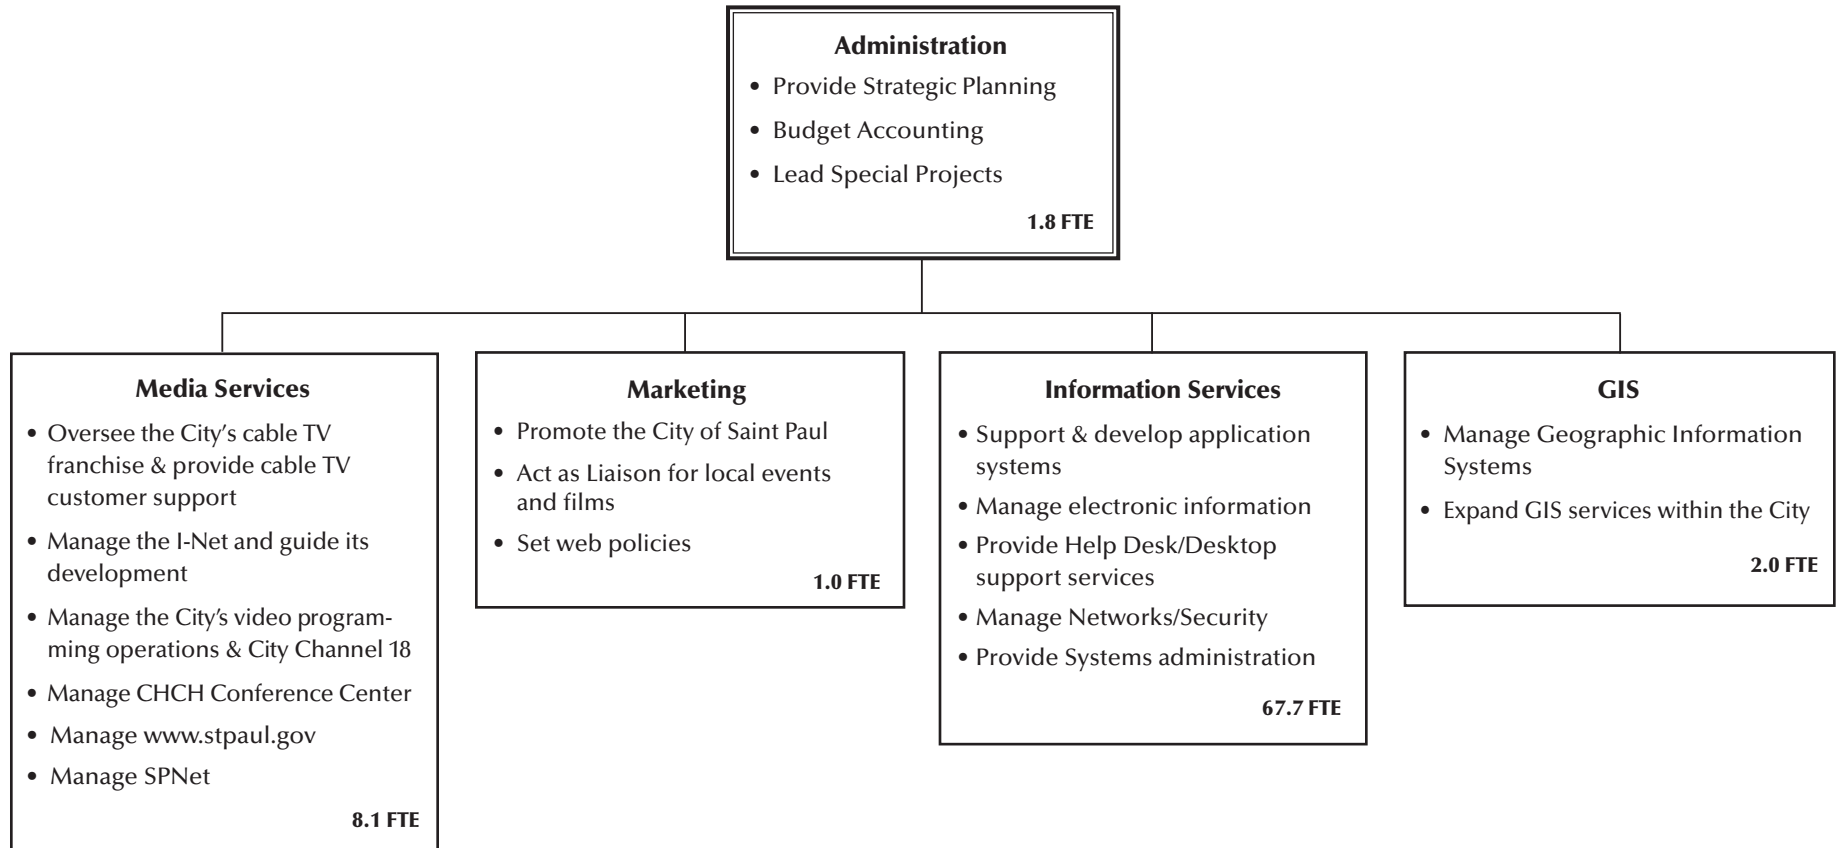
Administration

• Provide Strategic Planning
• Budget Accounting
• Lead Special Projects

1.8 FTE

Media Services

• Oversee the City's cable TV franchise & provide cable TV customer support
• Manage the I-Net and guide its development
• Manage the City's video programming operations & City Channel 18
• Manage CHCH Conference Center
• Manage www.stpaul.gov
• Manage SPNet

8.1 FTE

Marketing

• Promote the City of Saint Paul
• Act as Liaison for local events and films
• Set web policies

1.0 FTE

Information Services

• Support & develop application systems
• Manage electronic information
• Provide Help Desk/Desktop support services
• Manage Networks/Security
• Provide Systems administration

67.7 FTE

GIS

• Manage Geographic Information Systems
• Expand GIS services within the City

2.0 FTE